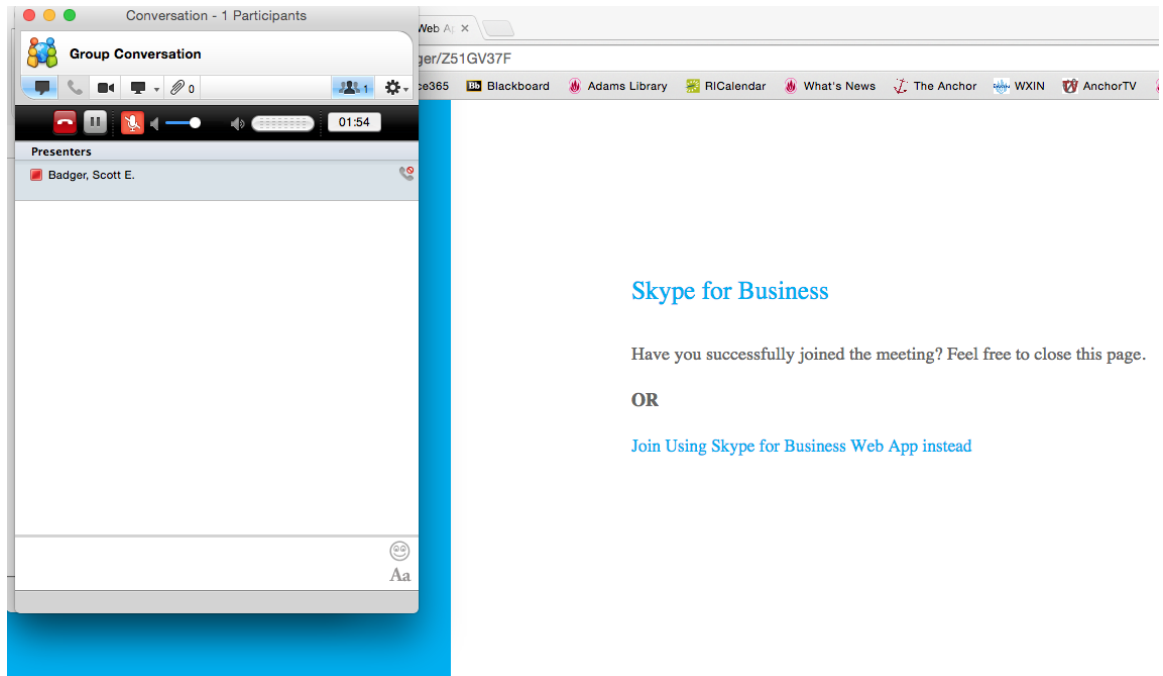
Conversation - 1 Participants

Group Conversation

0

1

01:54

Presenters

Badger, Scott E.

Aa

Web A ×

ger/Z51GV37F

ce365 Blackboard Adams Library RICalendar What's News The Anchor WXIN AnchorTV

Skype for Business

Have you successfully joined the meeting? Feel free to close this page.

OR

Join Using Skype for Business Web App instead